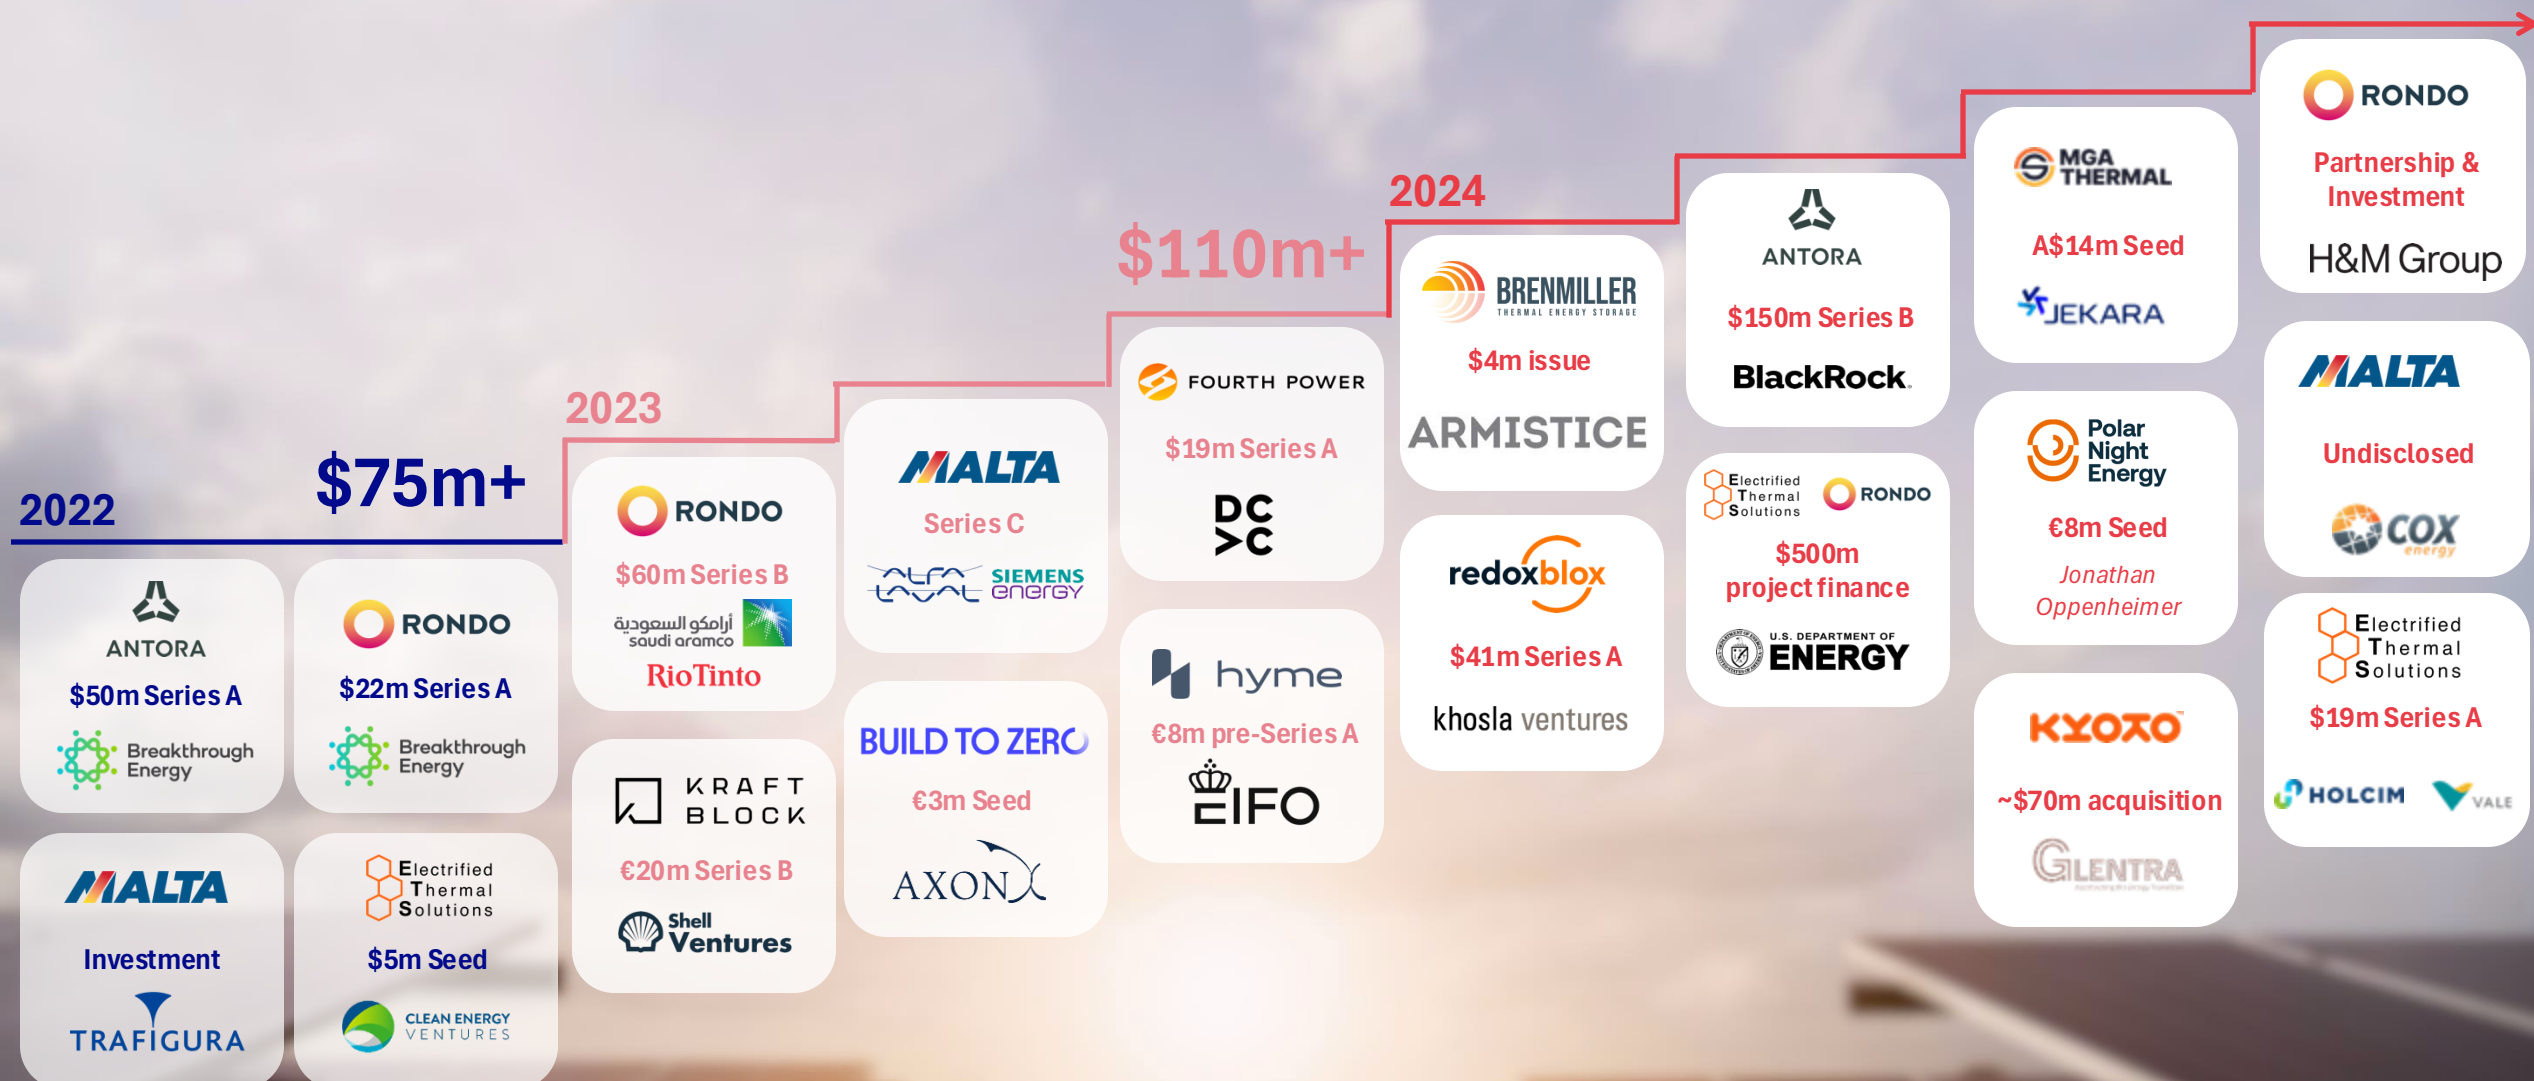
2022

$75m+

ANTORA
$50m Series A
Breakthrough Energy

RONDO
$22m Series A
Breakthrough Energy

MALTA
Investment
TRAFIGURA

Electrified Thermal Solutions
$5m Seed
CLEAN ENERGY VENTURES

2023

RONDO
$60m Series B
أرامكو السعودية saudi aramco
RioTinto

KRAFT BLOCK
€20m Series B
Shell Ventures

MALTA
Series C
ALFA LAVAL SIEMENS energy

BUILD TO ZERO
€3m Seed
AXON

$110m+

FOURTH POWER
$19m Series A
DC VC

hyme
€8m pre-Series A
EIFO

2024

BRENMILLER THERMAL ENERGY STORAGE
$4m issue
ARMISTICE

redoxblox
$41m Series A
khosla ventures

ANTORA
$150m Series B
BlackRock.

Electrified Thermal Solutions RONDO
$500m project finance
U.S. DEPARTMENT OF ENERGY

MGA THERMAL
A$14m Seed
JEKARA

Polar Night Energy
€8m Seed
Jonathan Oppenheimer

KYOTO
~$70m acquisition
GLENTRA

RONDO
Partnership & Investment
H&M Group

MALTA
Undisclosed
COX energy

Electrified Thermal Solutions
$19m Series A
HOLCIM VALE